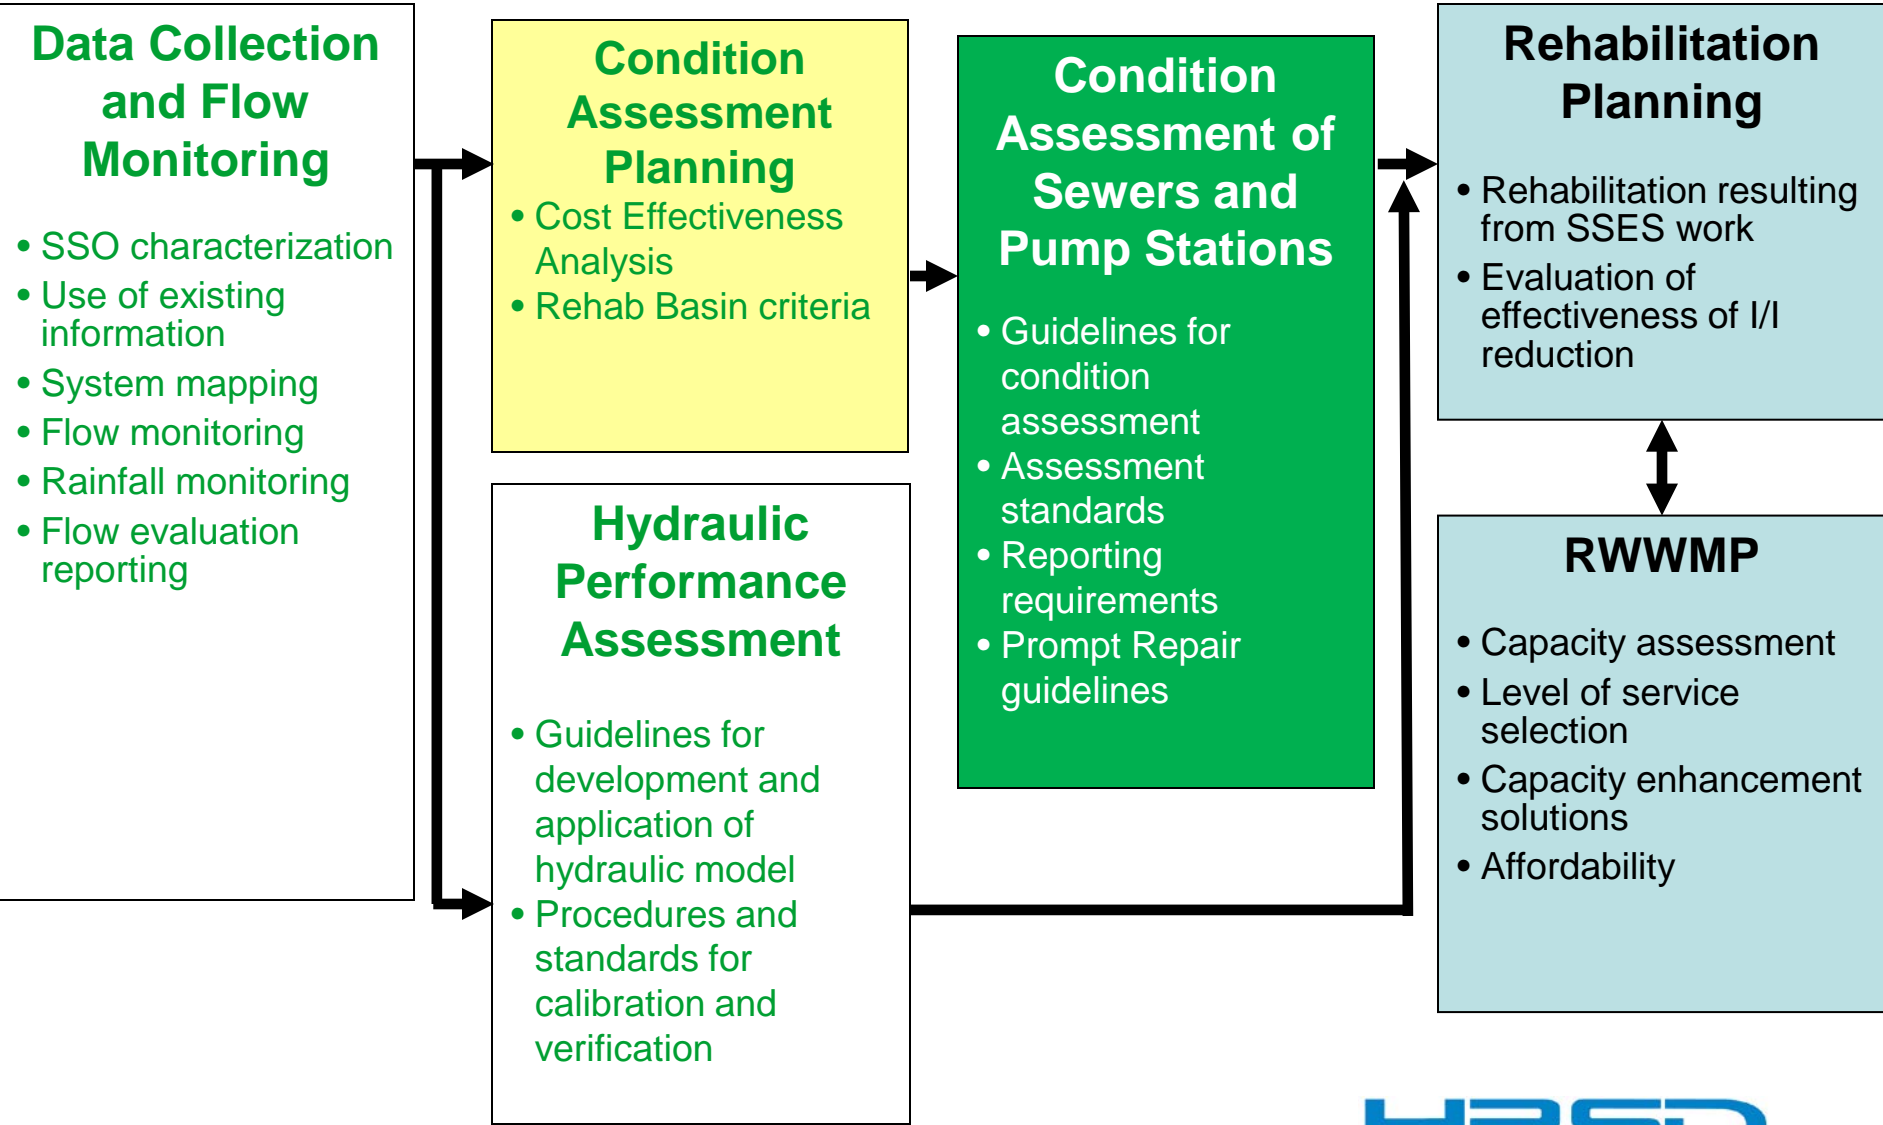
Data Collection and Flow Monitoring

• SSO characterization
• Use of existing information
• System mapping
• Flow monitoring
• Rainfall monitoring
• Flow evaluation reporting

Condition Assessment Planning

• Cost Effectiveness Analysis
• Rehab Basin criteria

Hydraulic Performance Assessment

• Guidelines for development and application of hydraulic model
• Procedures and standards for calibration and verification

Condition Assessment of Sewers and Pump Stations

• Guidelines for condition assessment
• Assessment standards
• Reporting requirements
• Prompt Repair guidelines

Rehabilitation Planning

• Rehabilitation resulting from SSES work
• Evaluation of effectiveness of I/I reduction

RWWMP

• Capacity assessment
• Level of service selection
• Capacity enhancement solutions
• Affordability

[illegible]